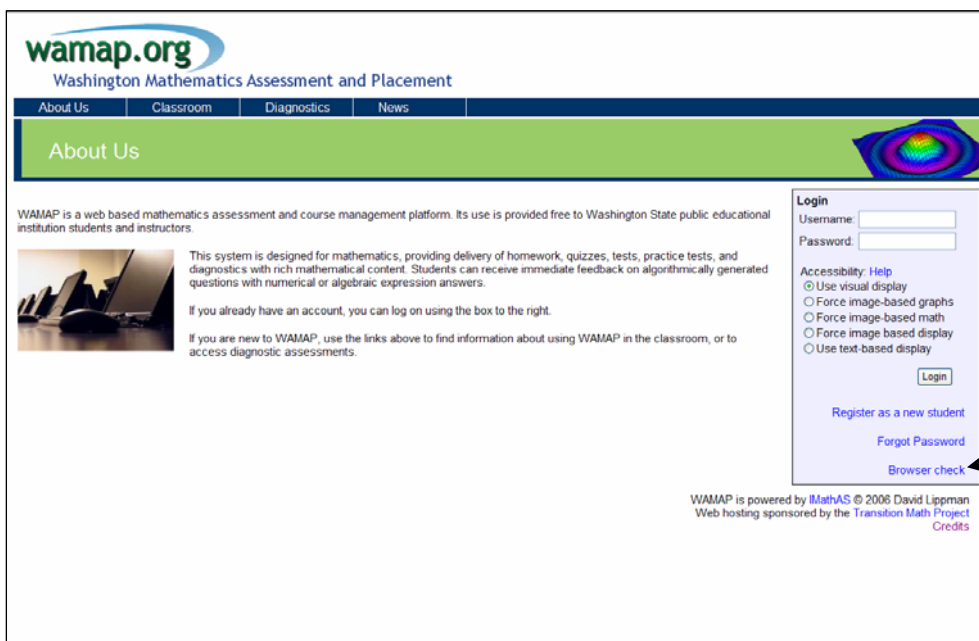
wamap.org
Washington Mathematics Assessment and Placement

About Us | Classroom | Diagnostics | News

About Us

WAMAP is a web based mathematics assessment and course management platform. Its use is provided free to Washington State public educational institution students and instructors.

This system is designed for mathematics, providing delivery of homework, quizzes, tests, practice tests, and diagnostics with rich mathematical content. Students can receive immediate feedback on algorithmically generated questions with numerical or algebraic expression answers.

If you already have an account, you can log on using the box to the right.

If you are new to WAMAP, use the links above to find information about using WAMAP in the classroom, or to access diagnostic assessments.

Login
Username:
Password:

Accessibility: Help
Use visual display
Force image-based graphs
Force image-based math
Force image based display
Use text-based display

Login

Register as a new student

Forgot Password

Browser check

WAMAP is powered by IMathAS © 2006 David Lippman
Web hosting sponsored by the Transition Math Project
Credits